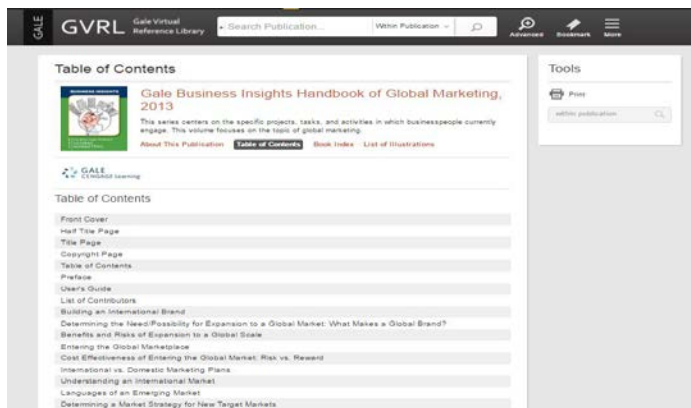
GALE GVRL Gale Virtual Reference Library

Search Publication...

Within Publication

Advanced Bookmark More

Table of Contents

BUSINESS INSIGHTS

Gale Business Insights Handbook of Global Marketing, 2013

This series centers on the specific projects, tasks, and activities in which businesspeople currently engage. This volume focuses on the topic of global marketing.

About This Publication | Table of Contents | Book Index | List of Illustrations

GALE CENGAGE Learning

Table of Contents

Front Cover
Half Title Page
Title Page
Copyright Page
Table of Contents
Preface
User's Guide
List of Contributors
Building an International Brand
Determining the Need/Possibility for Expansion to a Global Market: What Makes a Global Brand?
Benefits and Risks of Expansion to a Global Scale
Entering the Global Marketplace
Cost Effectiveness of Entering the Global Market: Risk vs. Reward
International vs. Domestic Marketing Plans
Understanding an International Market
Languages of an Emerging Market
Determining a Market Strategy for New Target Markets

Tools

Print

Within publication